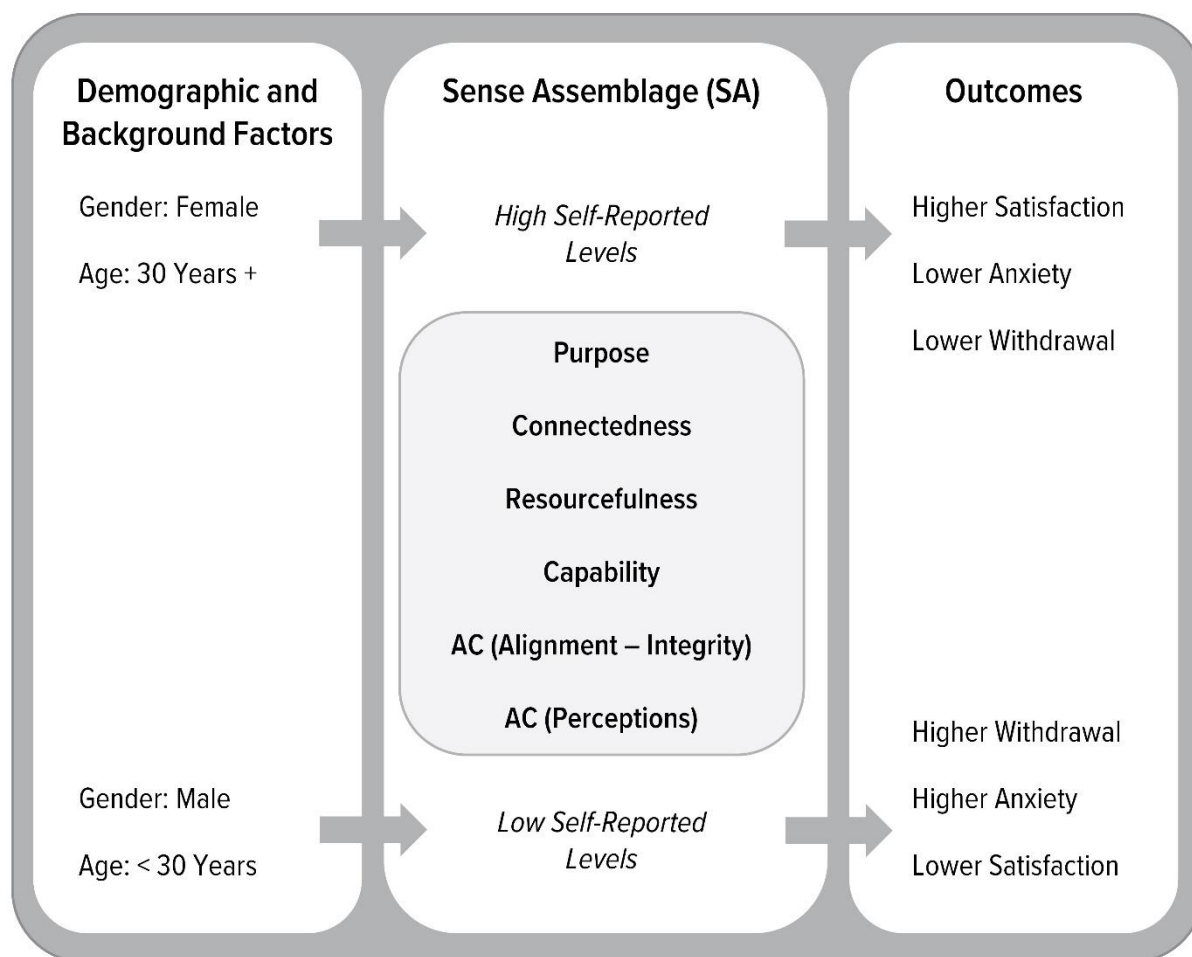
Demographic and Background Factors

Gender: Female

Age: 30 Years +

Gender: Male

Age: < 30 Years

Sense Assemblage (SA)

*High Self-Reported Levels*

Purpose

Connectedness

Resourcefulness

Capability

AC (Alignment – Integrity)

AC (Perceptions)

*Low Self-Reported Levels*

Outcomes

Higher Satisfaction

Lower Anxiety

Lower Withdrawal

Higher Withdrawal

Higher Anxiety

Lower Satisfaction